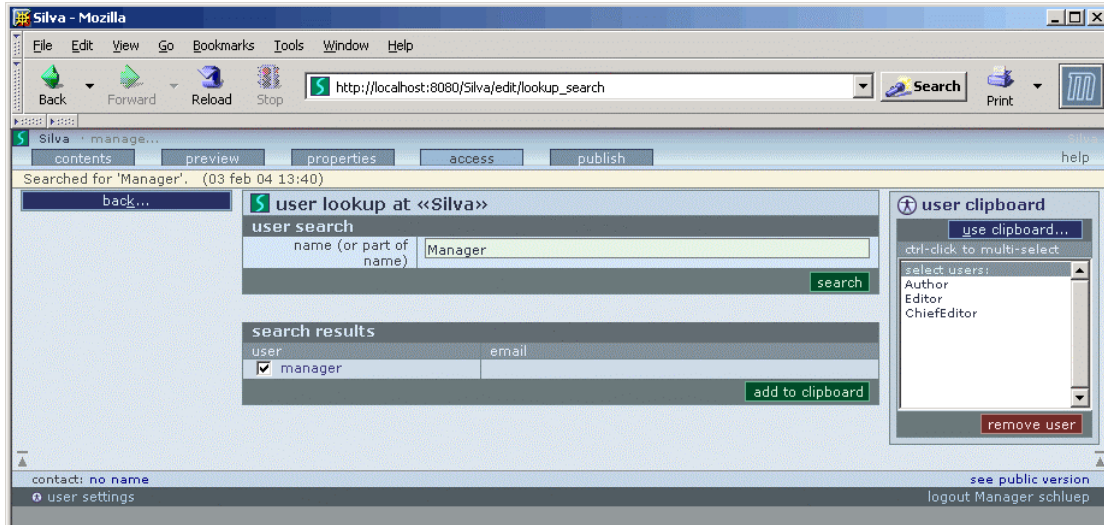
Silva - Mozilla

File Edit View Go Bookmarks Tools Window Help

Back Forward Reload Stop http://localhost:8080/Silva/edit/lookup_search Search Print

Silva · manage...

Silva

contents preview properties access publish help

Searched for 'Manager'. (03 feb 04 13:40)

back...

user lookup at «Silva»

user search

name (or part of name) Manager

search

search results

| user | email |
|---|---|
| manager | |

add to clipboard

user clipboard

use clipboard...

ctrl-click to multi-select

select users:
Author
Editor
ChiefEditor

remove user

contact: no name

see public version

user settings

logout Manager schluep